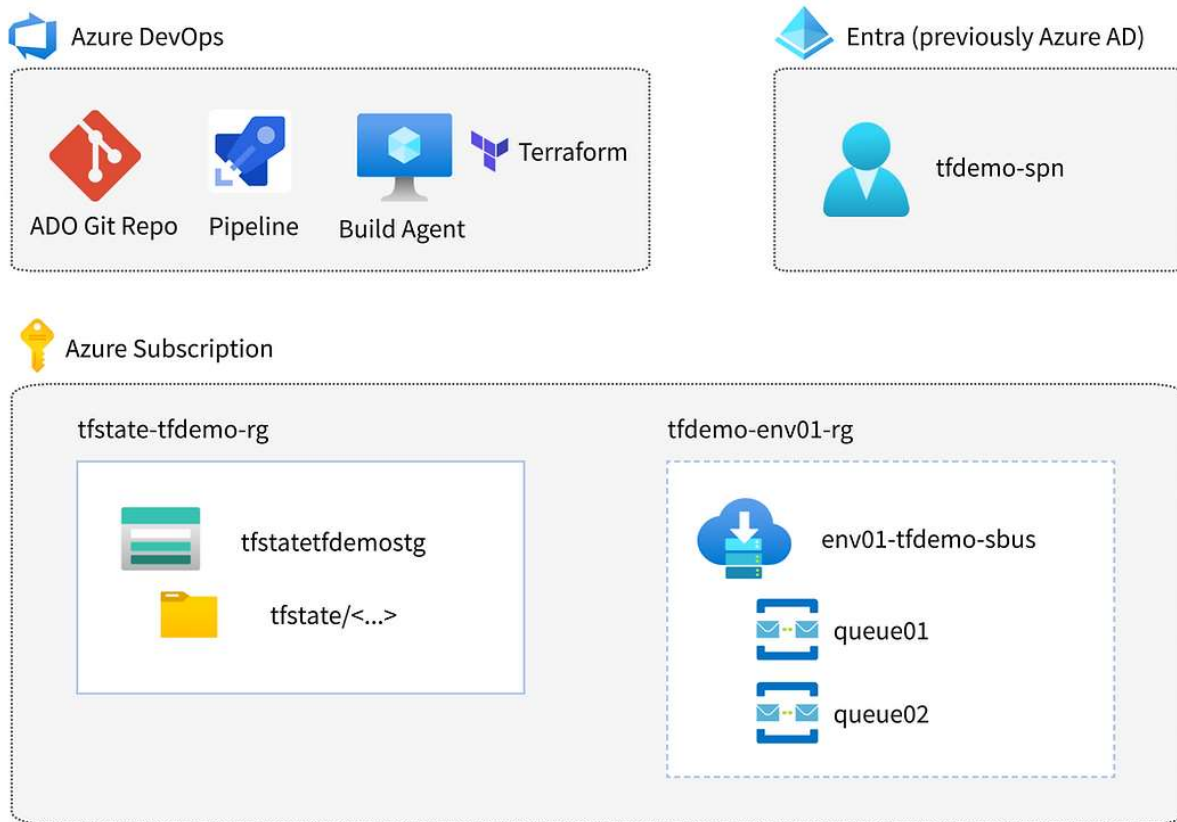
Azure DevOps

ADO Git Repo

Pipeline

Build Agent

Terraform

Entra (previously Azure AD)

tfdemo-spn

Azure Subscription

tfstate-tfdemo-rg

tfstatetfdemostg

tfstate/<...>

tfdemo-env01-rg

env01-tfdemo-sbus

queue01

queue02